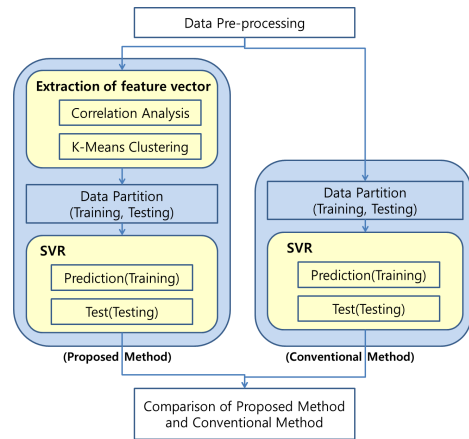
Data Pre-processing

Extraction of feature vector

Correlation Analysis

K-Means Clustering

Data Partition (Training, Testing)

SVR

Prediction(Training)

Test(Testing)

(Proposed Method)

Data Partition (Training, Testing)

SVR

Prediction(Training)

Test(Testing)

(Conventional Method)

Comparison of Proposed Method and Conventional Method